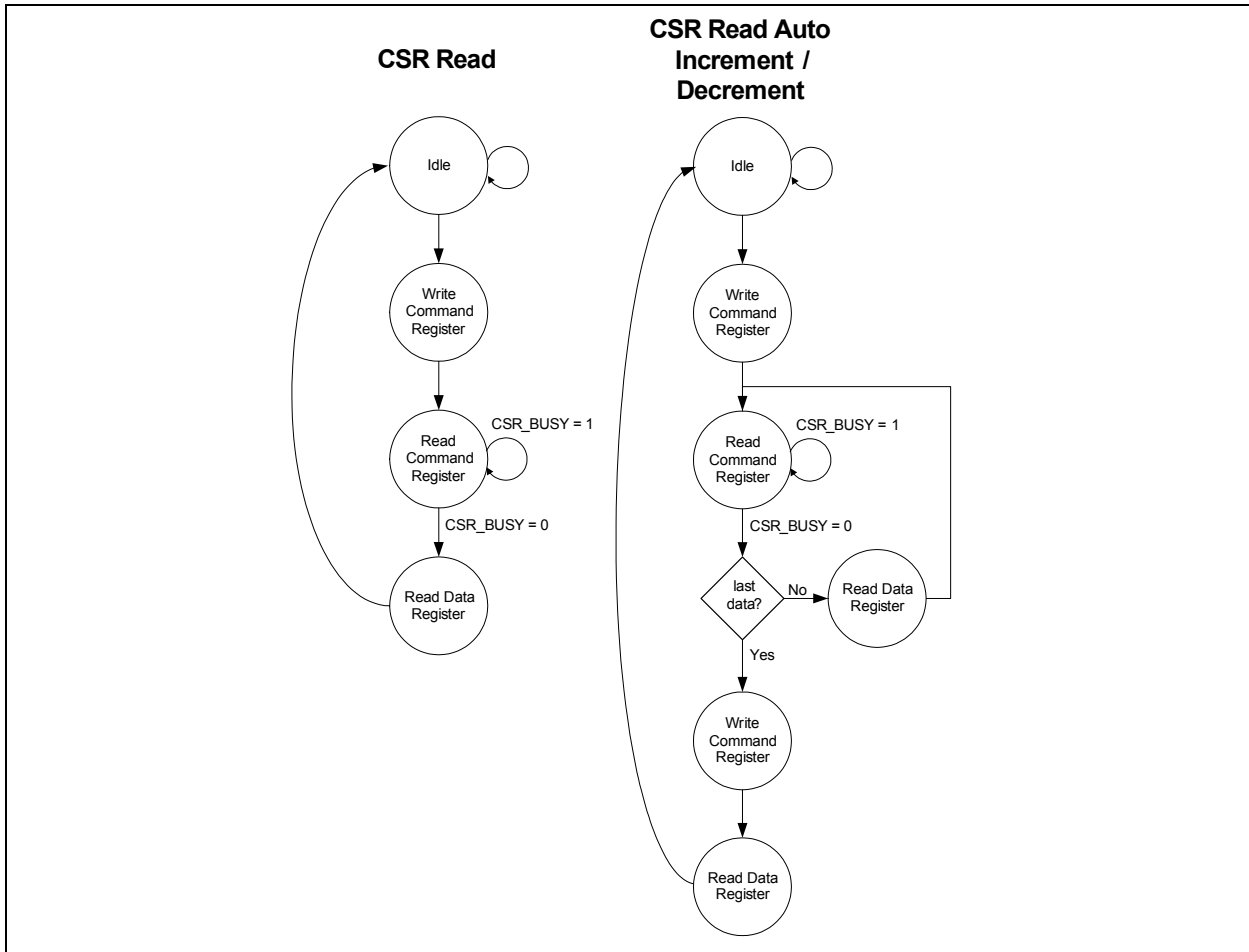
CSR Read

Idle

Write Command Register

Read Command Register

CSR_BUSY = 1

CSR_BUSY = 0

Read Data Register

CSR Read Auto Increment / Decrement

Idle

Write Command Register

Read Command Register

CSR_BUSY = 1

CSR_BUSY = 0

last data?

No

Read Data Register

Yes

Write Command Register

Read Data Register